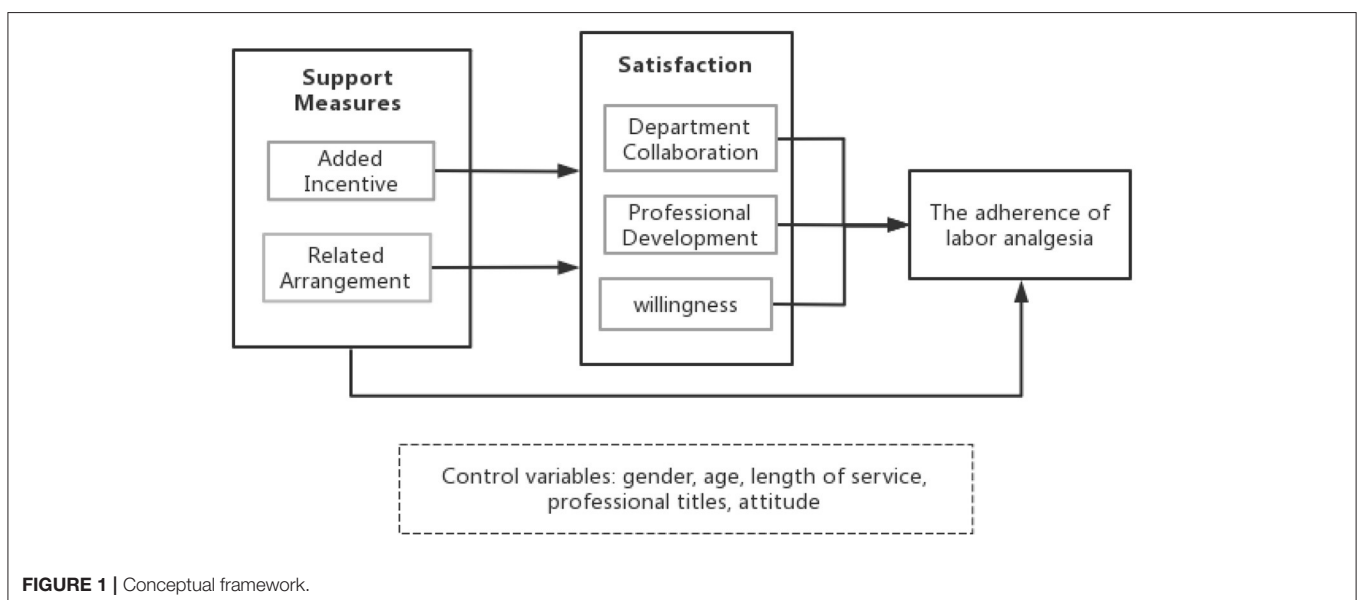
Support Measures

Added Incentive

Related Arrangement

Satisfaction

Department Collaboration

Professional Development

willingness

The adherence of labor analgesia

Control variables: gender, age, length of service, professional titles, attitude

FIGURE 1 | Conceptual framework.